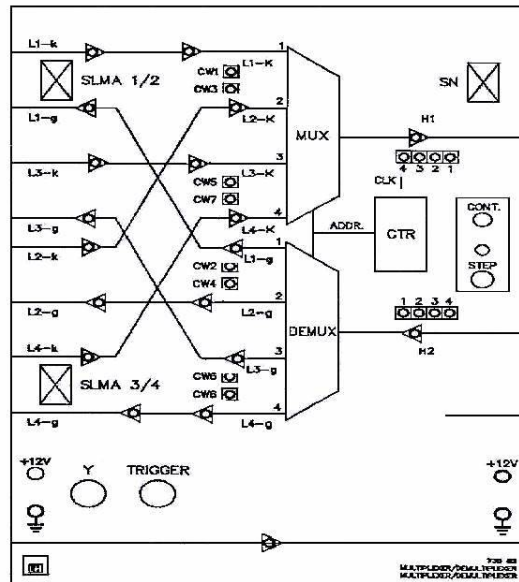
L1-k
SLMA 1/2
L1-g
L3-k
L3-g
L2-k
L2-g
L4-k
SLMA 3/4
L4-g
1
L1-K
CW1
CW3
2
L2-K
MUX
3
L3-K
CW5
CW7
4
L4-K
1
L1-g
CW2
CW4
2
L2-g
DEMUX
3
L3-g
CW6
CW8
4
L4-g
ADDR.
CTR
SN
H1
4 3 2 1
CLK
CONT.
STEP
1 2 3 4
H2
+12V
Y
TRIGGER
+12V
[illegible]
MULTIPLEXER/DEMULTIPLEXER
MULTIPLEXER/DEMULTIPLEXER